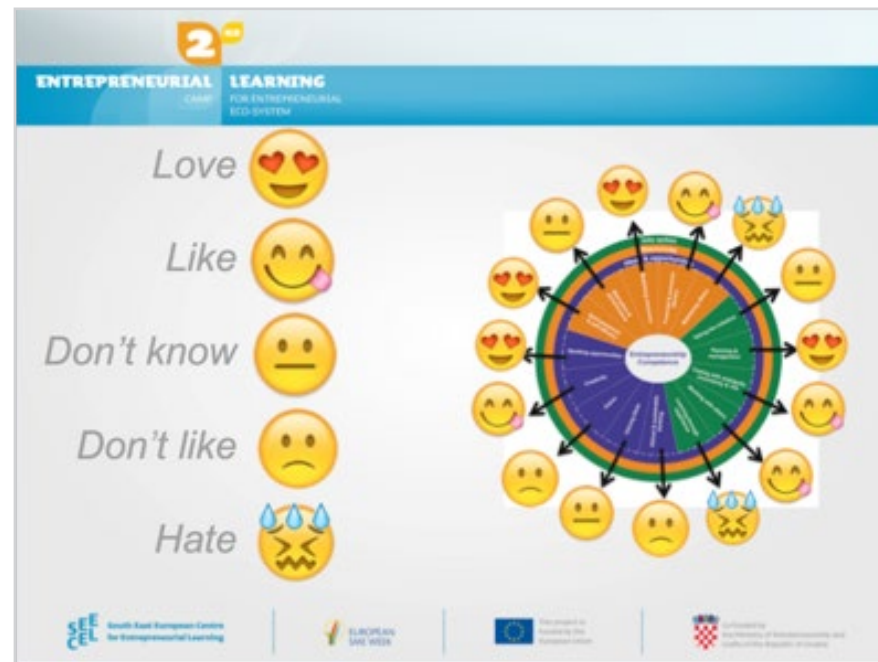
2nd

ENTREPRENEURIAL CAMP LEARNING FOR ENTREPRENEURIAL ECO-SYSTEM

Love

Like

Don't know

Don't like

Hate

Entrepreneurship Competence

SEECEL South East European Centre for Entrepreneurial Learning

EUROPEAN SME WEEK

This project is funded by the European Union

Co-funded by the Ministry of Entrepreneurship and Crafts of the Republic of Croatia